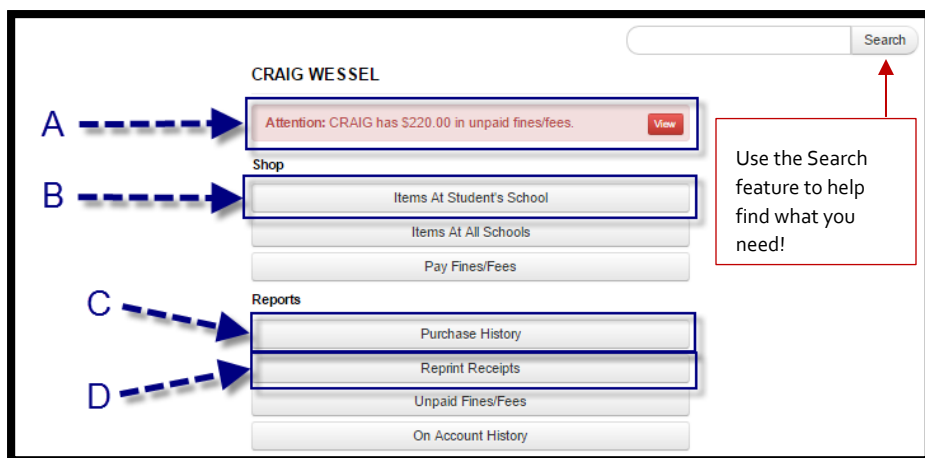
Search

CRAIG WESSEL

A

Attention: CRAIG has $220.00 in unpaid fines/fees. View

Shop

B

Items At Student's School

Items At All Schools

Pay Fines/Fees

Reports

C

Purchase History

D

Reprint Receipts

Unpaid Fines/Fees

On Account History

Use the Search feature to help find what you need!